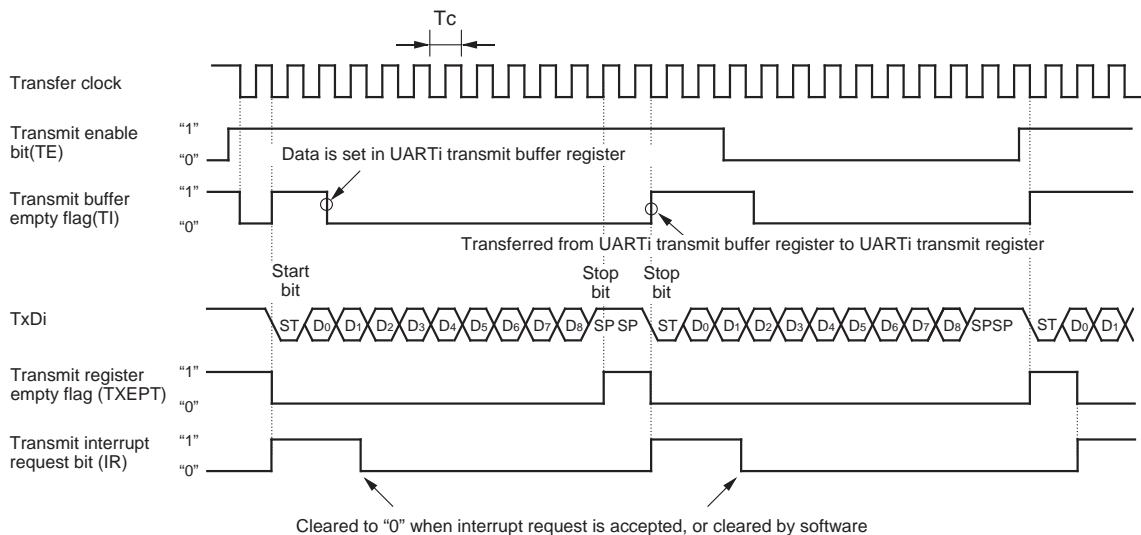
Tc

Transfer clock

Transmit enable bit(TE)

"1"

"0"

Data is set in UARTi transmit buffer register

Transmit buffer empty flag(TI)

"1"

"0"

Transferred from UARTi transmit buffer register to UARTi transmit register

Start bit

Stop bit

Stop bit

TxDi

ST $D_0$ $D_1$ $D_2$ $D_3$ $D_4$ $D_5$ $D_6$ $D_7$ $D_8$ SP SP ST $D_0$ $D_1$ $D_2$ $D_3$ $D_4$ $D_5$ $D_6$ $D_7$ $D_8$ SPSP ST $D_0$ $D_1$

Transmit register empty flag (TXEPT)

"1"

"0"

Transmit interrupt request bit (IR)

"1"

"0"

Cleared to "0" when interrupt request is accepted, or cleared by software